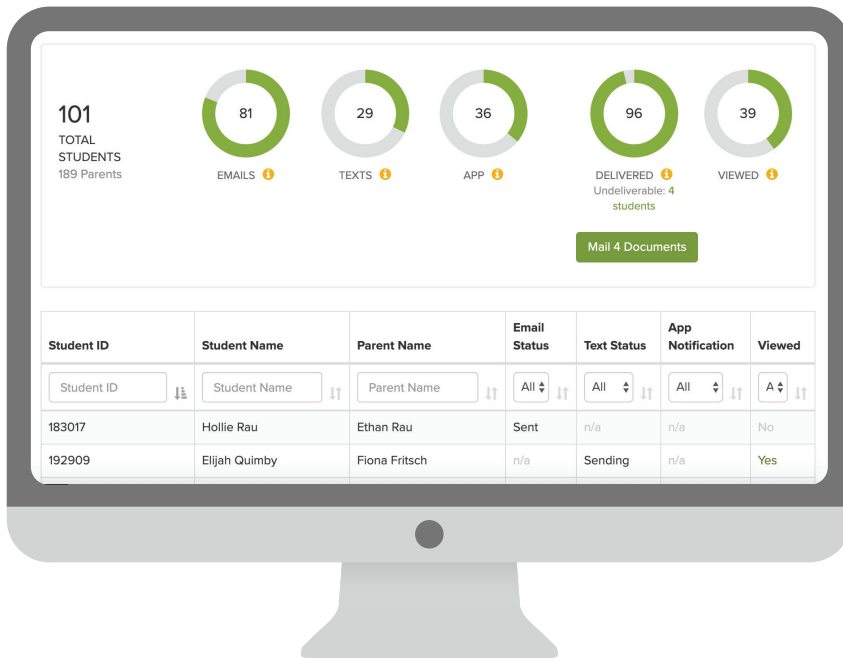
101
TOTAL STUDENTS
189 Parents

81
EMAILS

29
TEXTS

36
APP

96
DELIVERED
Undeliverable: 4 students

39
VIEWED

Mail 4 Documents

| Student ID | Student Name | Parent Name | Email Status | Text Status | App Notification | Viewed |
|---|---|---|---|---|---|---|
| Student ID | Student Name | Parent Name | All | All | All | A |
| 183017 | Hollie Rau | Ethan Rau | Sent | n/a | n/a | No |
| 192909 | Elijah Quimby | Fiona Fritsch | n/a | Sending | n/a | Yes |